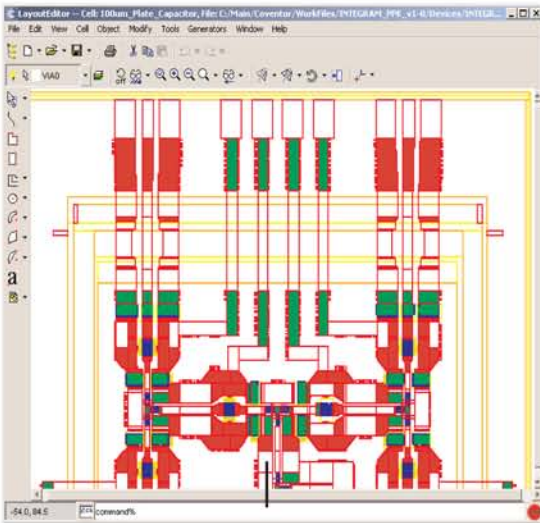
LayoutEditor -- Cell: 100um_Plate_Capacitor, File: C:/Main/Coventor/WorkFiles/INTEGRAM_PPE_v1-0/Devices/INTEGR...

File Edit View Cell Object Modify Tools Generators Window Help

VIA0

off

a

-54.0, 84.5

command%